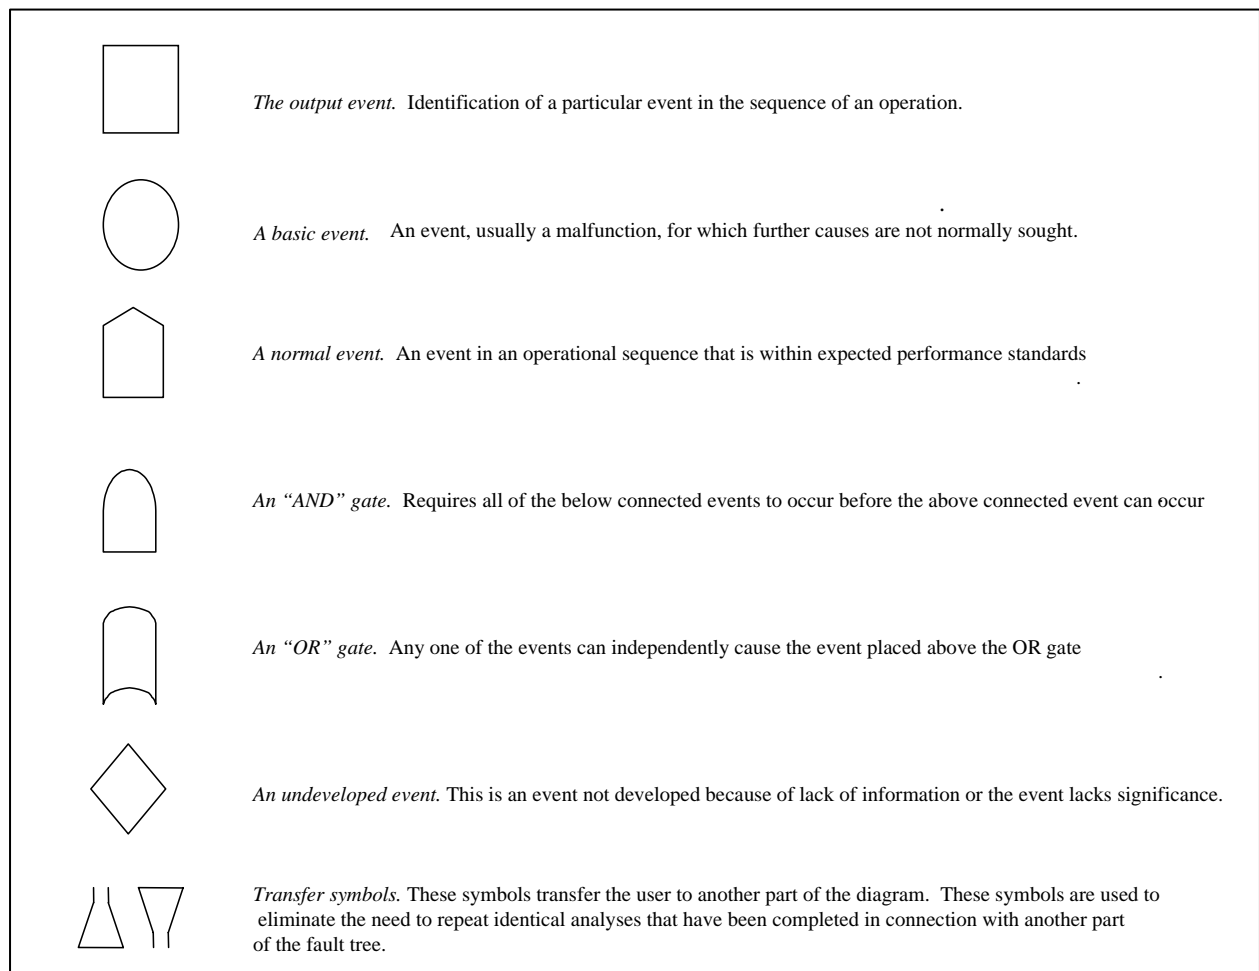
*The output event.* Identification of a particular event in the sequence of an operation.

*A basic event.* An event, usually a malfunction, for which further causes are not normally sought.

*A normal event.* An event in an operational sequence that is within expected performance standards

*An "AND" gate.* Requires all of the below connected events to occur before the above connected event can occur

*An "OR" gate.* Any one of the events can independently cause the event placed above the OR gate

*An undeveloped event.* This is an event not developed because of lack of information or the event lacks significance.

*Transfer symbols.* These symbols transfer the user to another part of the diagram. These symbols are used to eliminate the need to repeat identical analyses that have been completed in connection with another part of the fault tree.